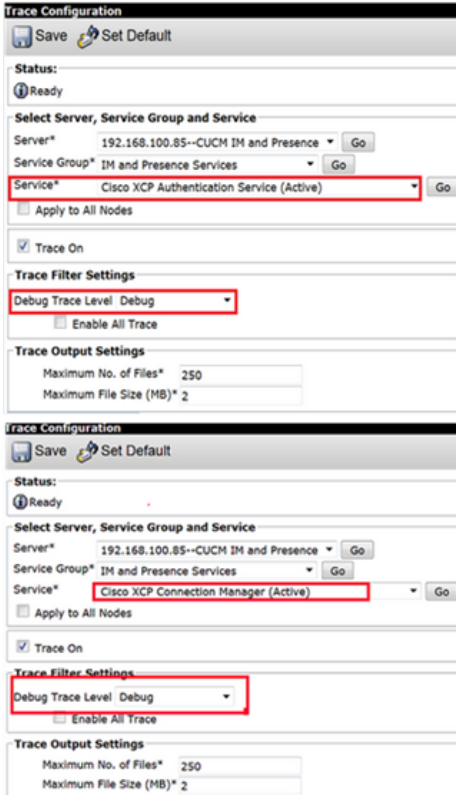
Trace Configuration

Save Set Default

Status:

Ready

Select Server, Service Group and Service

Server* 192.168.100.85--CUCM IM and Presence Go

Service Group* IM and Presence Services Go

Service* Cisco XCP Authentication Service (Active) Go

Apply to All Nodes

Trace On

Trace Filter Settings

Debug Trace Level Debug

Enable All Trace

Trace Output Settings

Maximum No. of Files* 250

Maximum File Size (MB)* 2

Trace Configuration

Save Set Default

Status:

Ready

Select Server, Service Group and Service

Server* 192.168.100.85--CUCM IM and Presence Go

Service Group* IM and Presence Services Go

Service* Cisco XCP Connection Manager (Active) Go

Apply to All Nodes

Trace On

Trace Filter Settings

Debug Trace Level Debug

Enable All Trace

Trace Output Settings

Maximum No. of Files* 250

Maximum File Size (MB)* 2